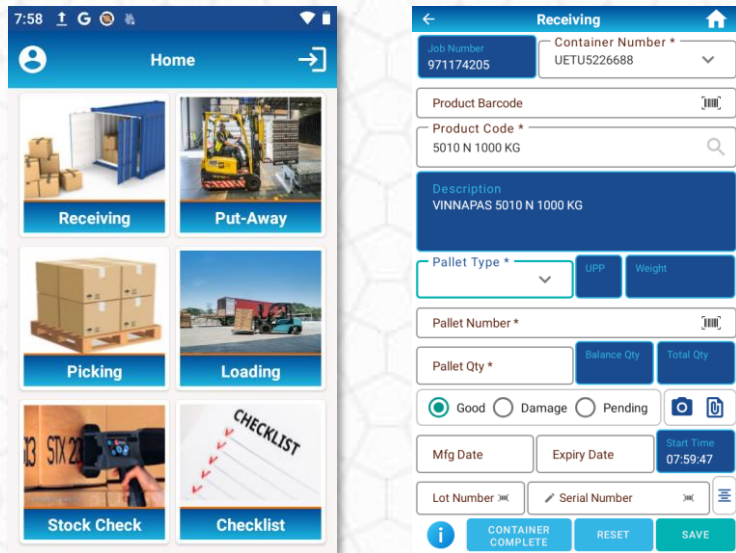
7:58

Home

Receiving

Put-Away

Picking

Loading

3 STX 2

Stock Check

CHECKLIST

Checklist

Receiving

Job Number
971174205

Container Number *
UETU5226688

Product Barcode

Product Code *
5010 N 1000 KG

Description
VINNAPAS 5010 N 1000 KG

Pallet Type *

UPP

Weight

Pallet Number *

Pallet Qty *

Balance Qty

Total Qty

Good

Damage

Pending

Mfg Date

Expiry Date

Start Time
07:59:47

Lot Number

Serial Number

CONTAINER COMPLETE

RESET

SAVE